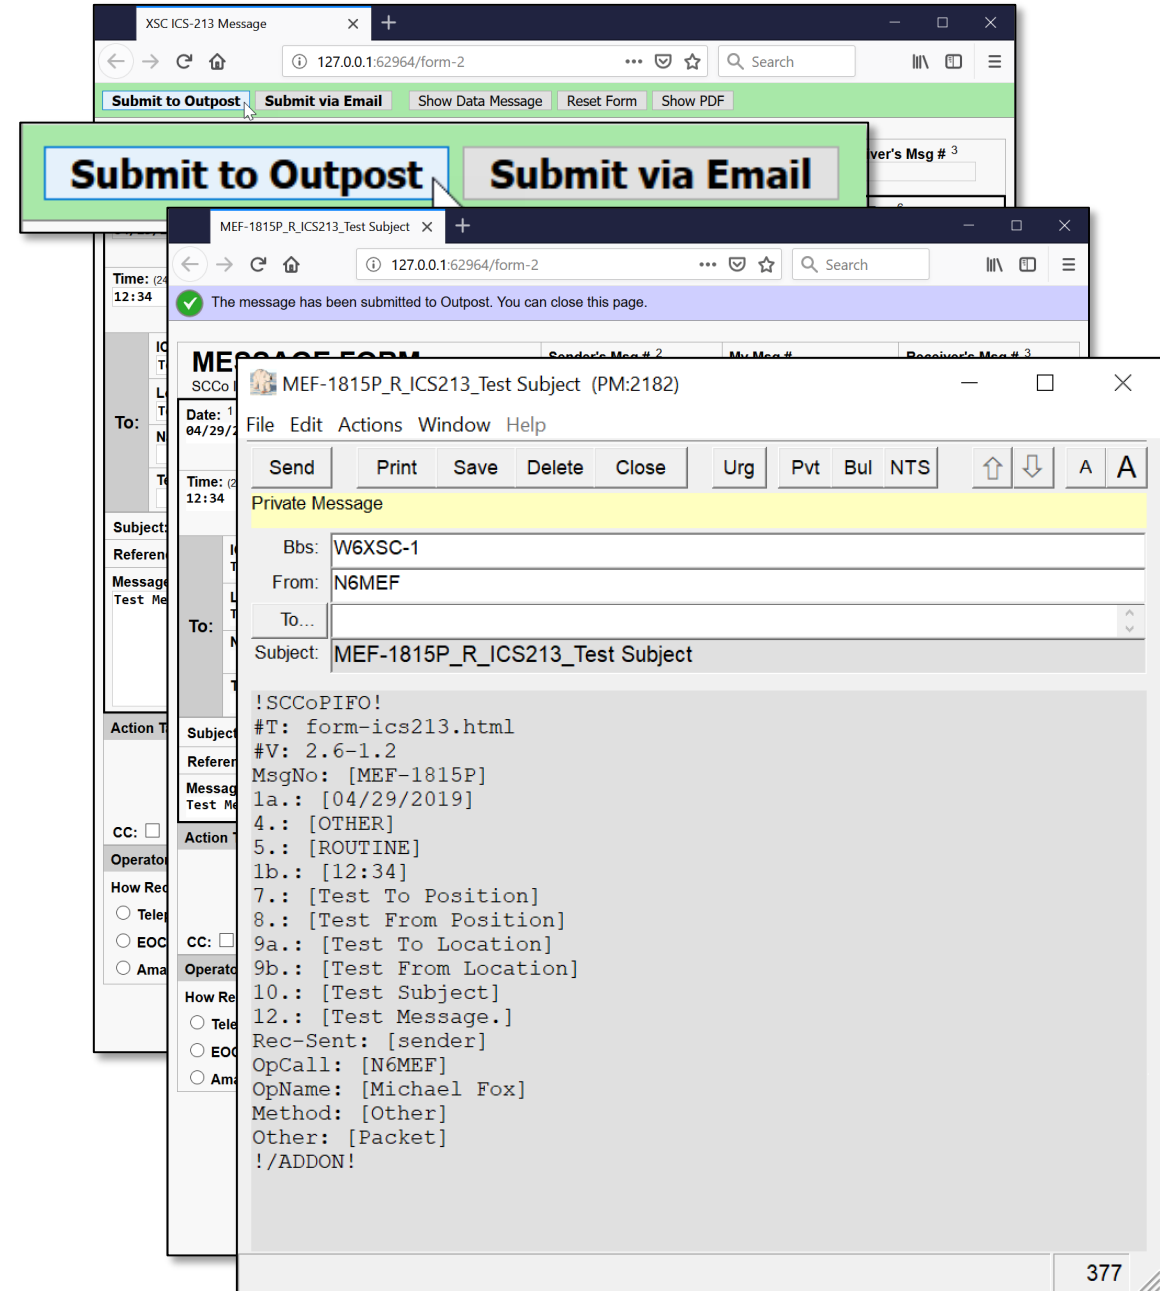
XSC ICS-213 Message

127.0.0.1:62964/form-2

Search

Submit to Outpost Submit via Email Show Data Message Reset Form Show PDF

Submit to Outpost Submit via Email

ver's Msg # 3

Time: (24
12:34

To:

Subject

Referen

Message
Test Me

Action T

CC:

Operator

How Rec

Telep

EOC

Ama

MEF-1815P_R_ICS213_Test Subject

127.0.0.1:62964/form-2

Search

The message has been submitted to Outpost. You can close this page.

ME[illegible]

SCCo

Sender's Msg # 2 My Msg # Receiver's Msg # 3

Date: 1
04/29/2

Time: (2
12:34

To:

Subject

Referen

Messag
Test Me

Action

CC:

Operato

How Re

Tele

EOC

Ama

MEF-1815P_R_ICS213_Test Subject (PM:2182)

File Edit Actions Window Help

Send Print Save Delete Close Urg Pvt Bul NTS A A

Private Message

Bbs: W6XSC-1
From: N6MEF
To...
Subject: MEF-1815P_R_ICS213_Test Subject

!SCCoPIFO!
#T: form-ics213.html
#V: 2.6-1.2
MsgNo: [MEF-1815P]
1a.: [04/29/2019]
4.: [OTHER]
5.: [ROUTINE]
1b.: [12:34]
7.: [Test To Position]
8.: [Test From Position]
9a.: [Test To Location]
9b.: [Test From Location]
10.: [Test Subject]
12.: [Test Message.]
Rec-Sent: [sender]
OpCall: [N6MEF]
OpName: [Michael Fox]
Method: [Other]
Other: [Packet]
!/ADDON!

377